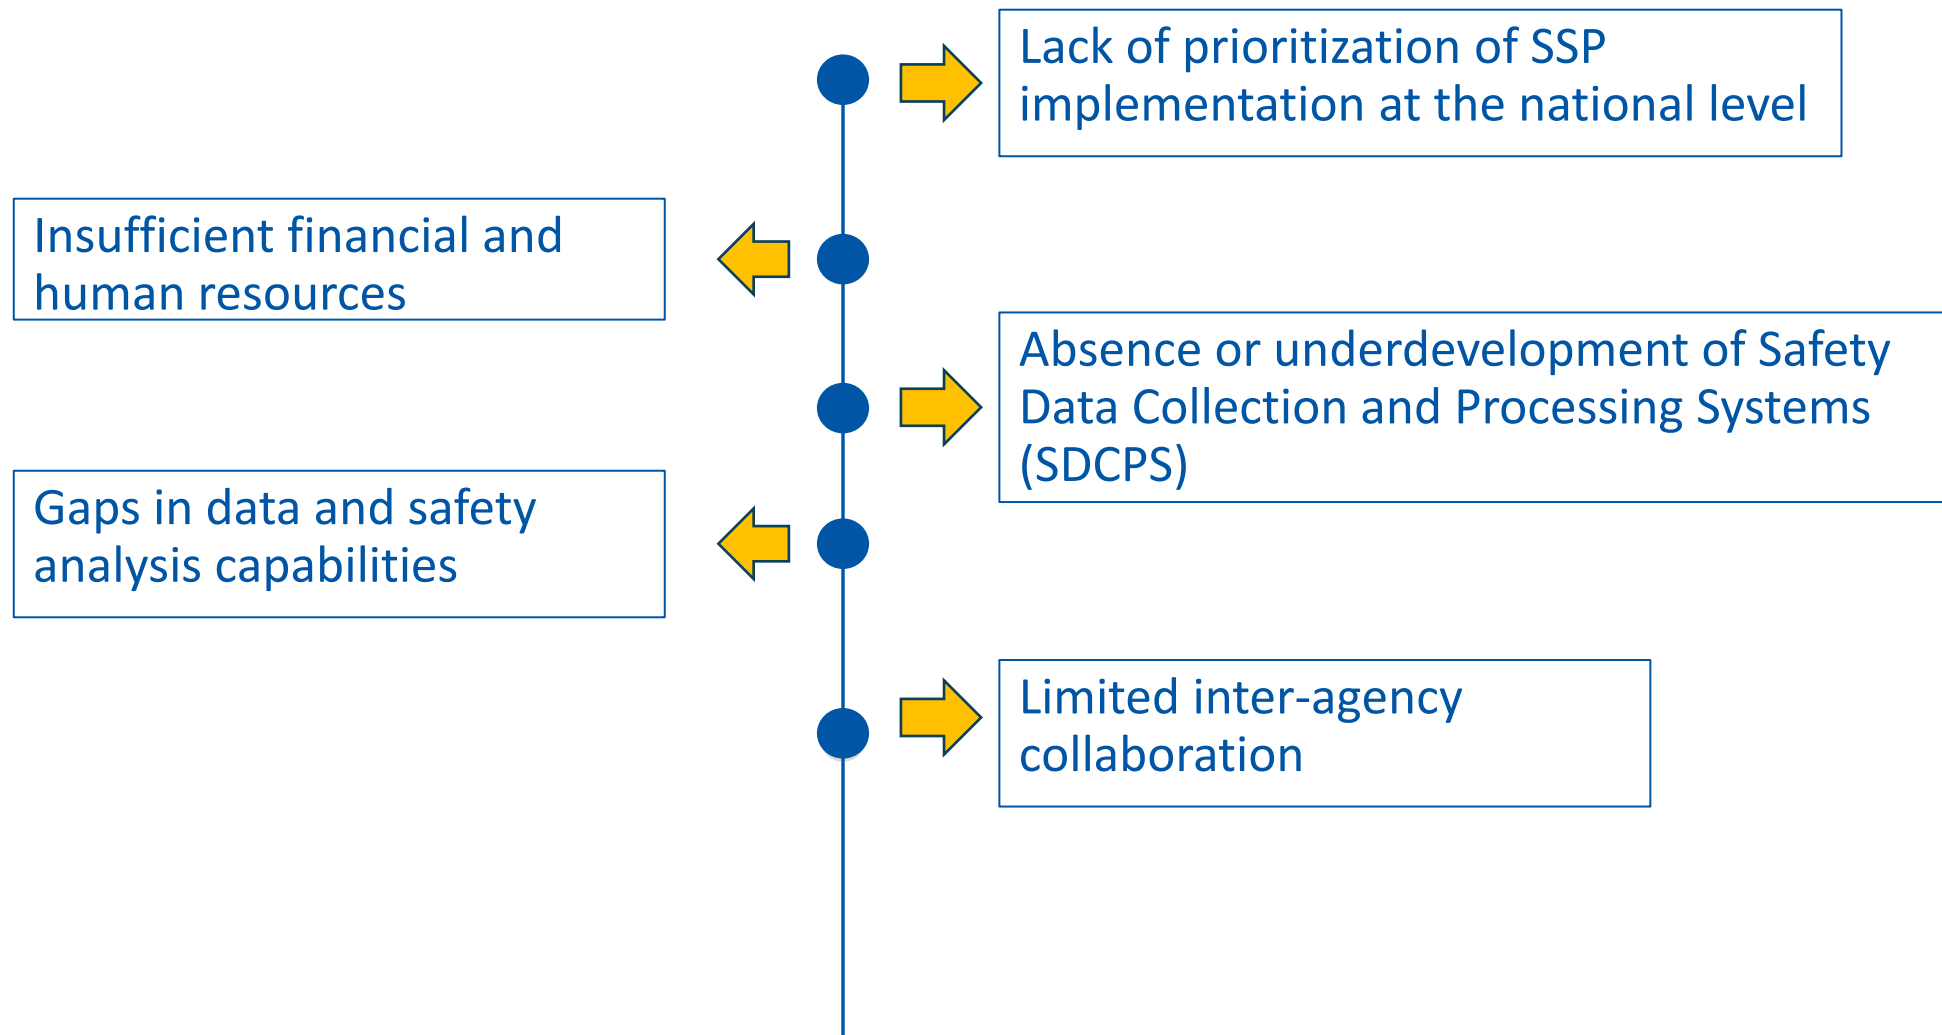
Lack of prioritization of SSP implementation at the national level

Insufficient financial and human resources

Absence or underdevelopment of Safety Data Collection and Processing Systems (SDCPS)

Gaps in data and safety analysis capabilities

Limited inter-agency collaboration